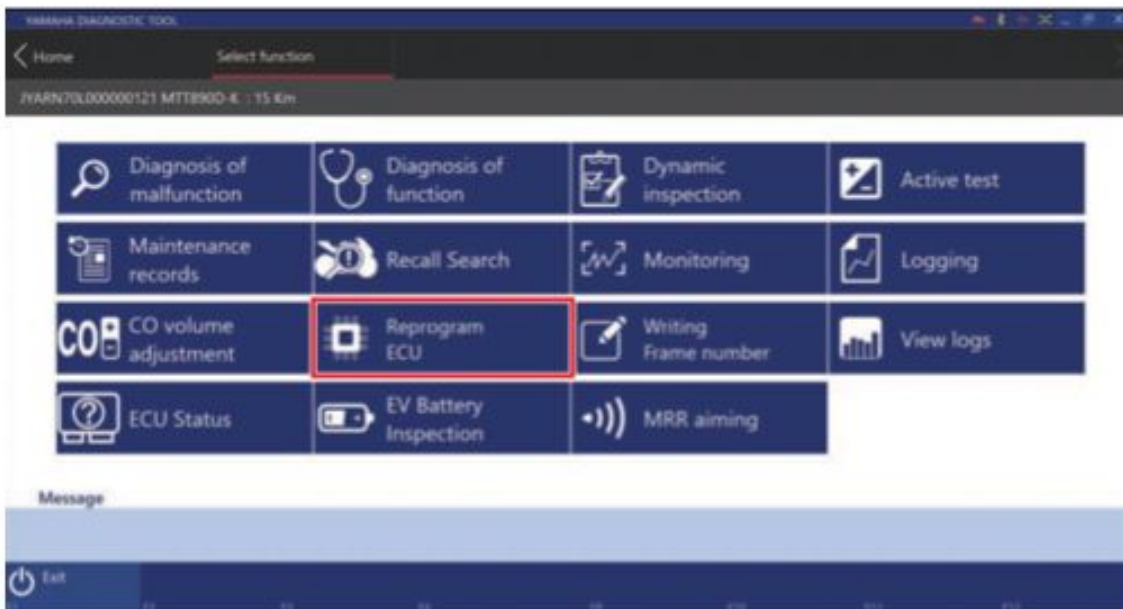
YAMAHA DIAGNOSTIC TOOL

Home
Select function

JYARN70L000000121 MTT890D-K : 15 Km

Diagnosis of malfunction
Diagnosis of function
Dynamic inspection
Active test
Maintenance records
Recall Search
Monitoring
Logging
CO
CO volume adjustment
Reprogram ECU
Writing Frame number
View logs
ECU Status
EV Battery Inspection
MRR aiming

Message

Exit